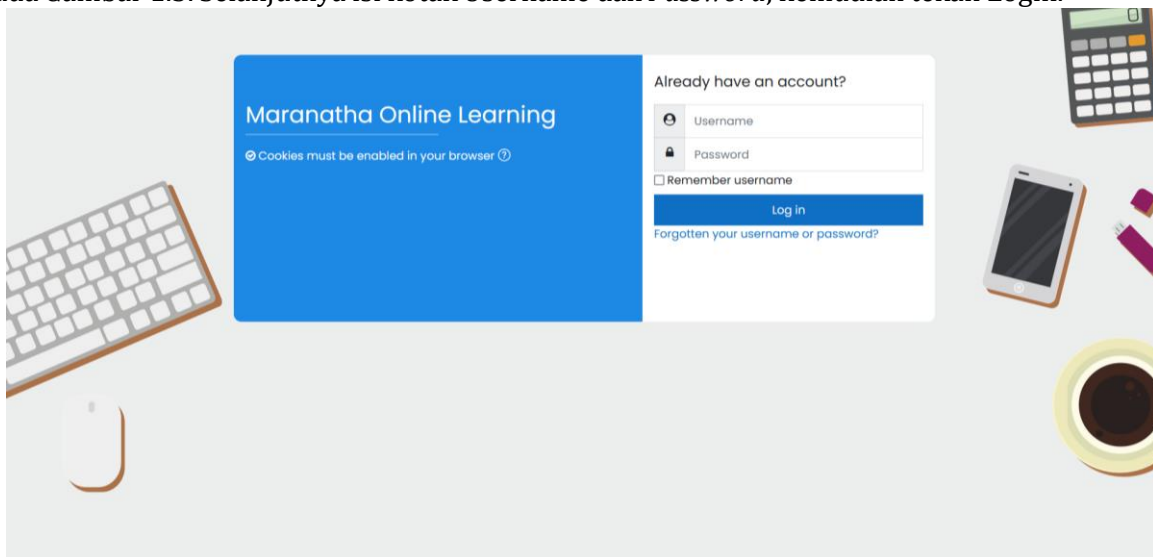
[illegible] Gambar 1.3. Selanjutnya isi kotak Username dan Password, kemudian tekan Login.

Maranatha Online Learning

Cookies must be enabled in your browser

Already have an account?

Username

Password

Remember username

Log in

Forgotten your username or password?